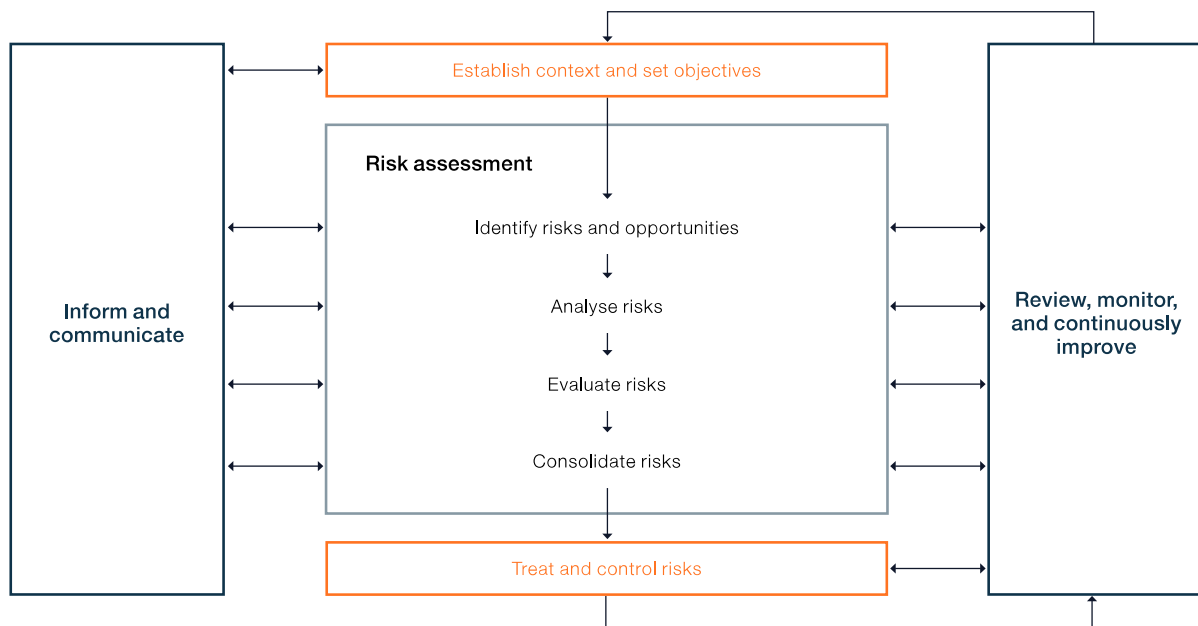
Inform and communicate

Establish context and set objectives

Risk assessment

Identify risks and opportunities

Analyse risks

Evaluate risks

Consolidate risks

Treat and control risks

Review, monitor, and continuously improve